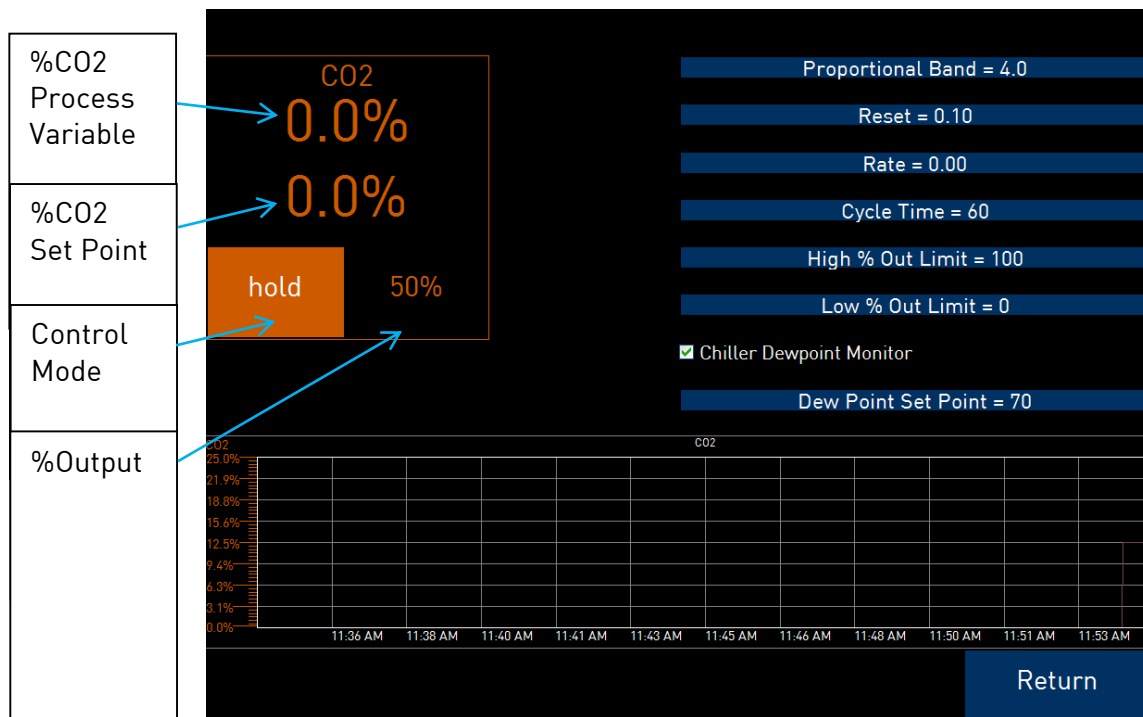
%CO2 Process Variable

%CO2 Set Point

Control Mode

%Output

CO2
0.0%
0.0%
hold
50%

Proportional Band = 4.0
Reset = 0.10
Rate = 0.00
Cycle Time = 60
High % Out Limit = 100
Low % Out Limit = 0
Chiller Dewpoint Monitor
Dew Point Set Point = 70

CO2
CO2
25.0%
21.9%
18.8%
15.6%
12.5%
9.4%
6.3%
3.1%
0.0%
11:36 AM
11:38 AM
11:40 AM
11:41 AM
11:43 AM
11:45 AM
11:46 AM
11:48 AM
11:50 AM
11:51 AM
11:53 AM

Return